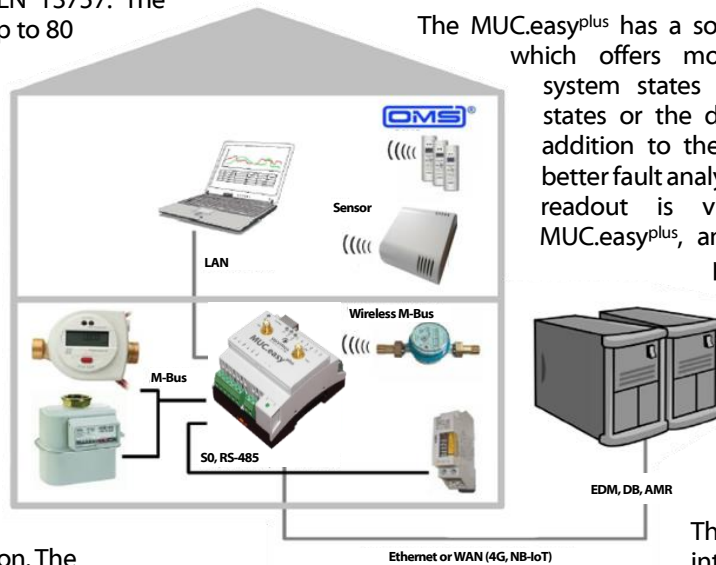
EN 13757. The
p to 80

The MUC.easy$^{plus}$ has a so
which offers mo
system states
states or the d
addition to the
better fault analy
readout is v
MUC.easy$^{plus}$, ar

OMS

Sensor

LAN

Wireless M-Bus

M-Bus

S0, RS-485

EDM, DB, AMR

Ethernet or WAN (4G, NB-IoT)

on. The

Th
int